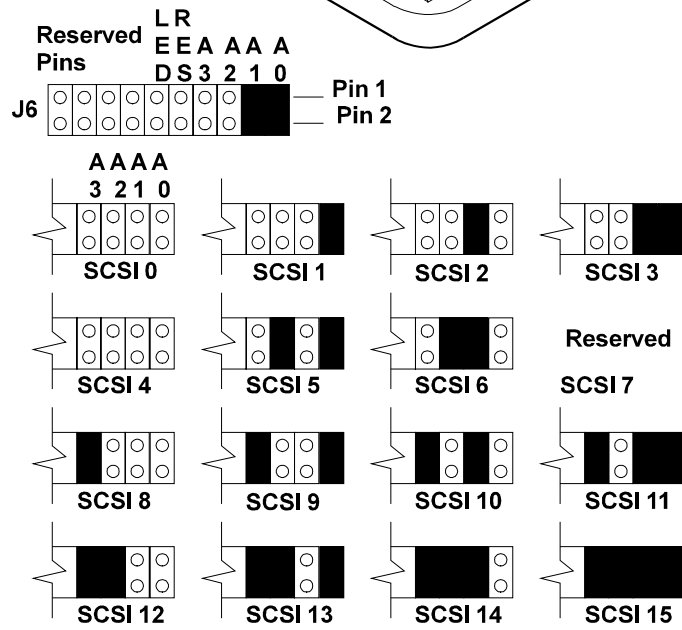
Reserved Pins

LED RES A3 A2 A1 A0

J6

Pin 1
Pin 2

A3 A2 A1 A0

SCSI 0

SCSI 1

SCSI 2

SCSI 3

SCSI 4

SCSI 5

SCSI 6

Reserved
SCSI 7

SCSI 8

SCSI 9

SCSI 10

SCSI 11

SCSI 12

SCSI 13

SCSI 14

SCSI 15